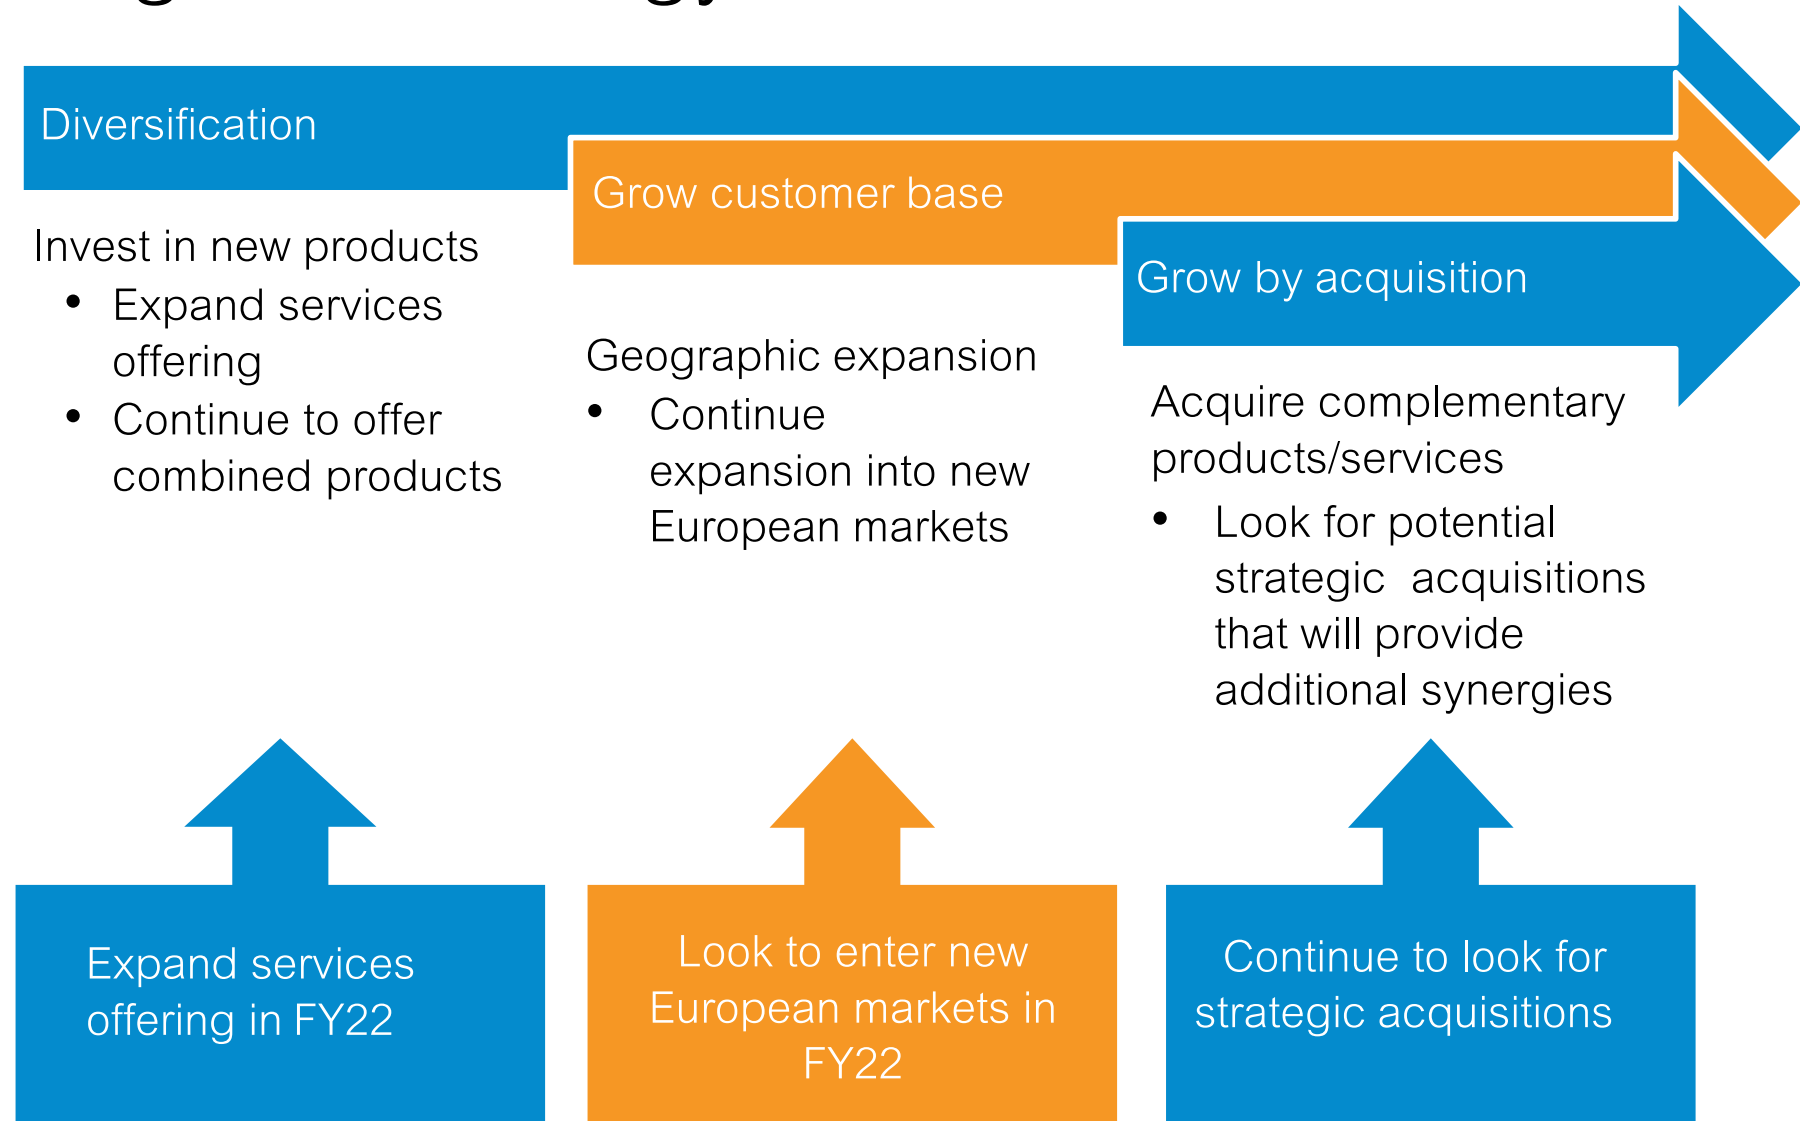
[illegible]

Diversification

Grow customer base

Grow by acquisition

Invest in new products
• Expand services offering
• Continue to offer combined products

Geographic expansion
• Continue expansion into new European markets

Acquire complementary products/services
• Look for potential strategic acquisitions that will provide additional synergies

Expand services offering in FY22

Look to enter new European markets in FY22

Continue to look for strategic acquisitions